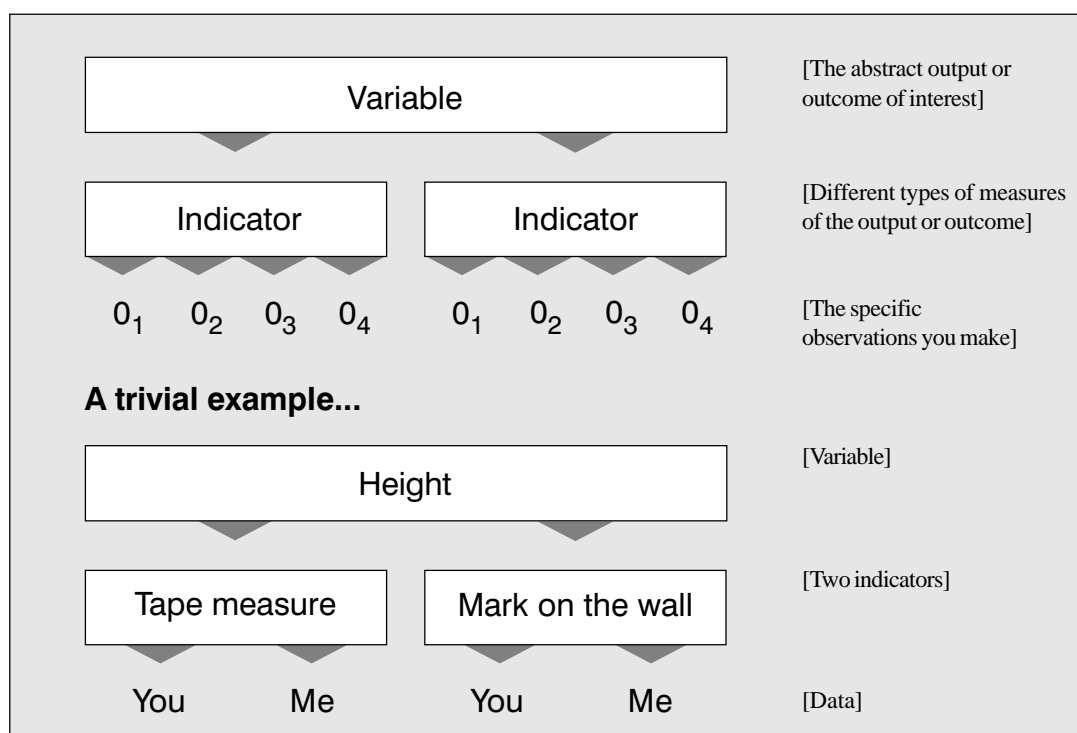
Variable

[The abstract output or outcome of interest]

Indicator

Indicator

[Different types of measures of the output or outcome]

$0_1$ $0_2$ $0_3$ $0_4$

$0_1$ $0_2$ $0_3$ $0_4$

[The specific observations you make]

**A trivial example...**

Height

[Variable]

Tape measure

Mark on the wall

[Two indicators]

You Me

You Me

[Data]